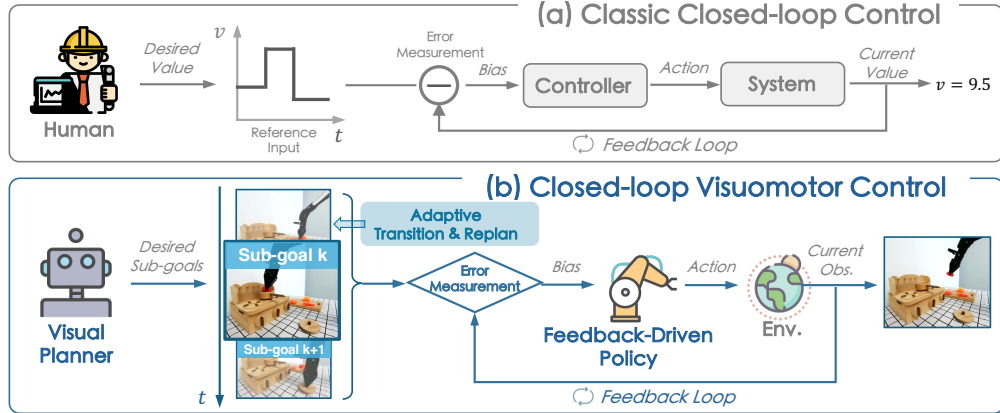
(a) Classic Closed-loop Control

Human

Desired Value

$v$

$t$

Reference Input

Error Measurement

Bias

Controller

Action

System

Current Value

$v = 9.5$

Feedback Loop

(b) Closed-loop Visuomotor Control

Visual Planner

Desired Sub-goals

Sub-goal k

Sub-goal k+1

$t$

Adaptive Transition & Replan

Error Measurement

Bias

Feedback-Driven Policy

Action

Env.

Current Obs.

Feedback Loop